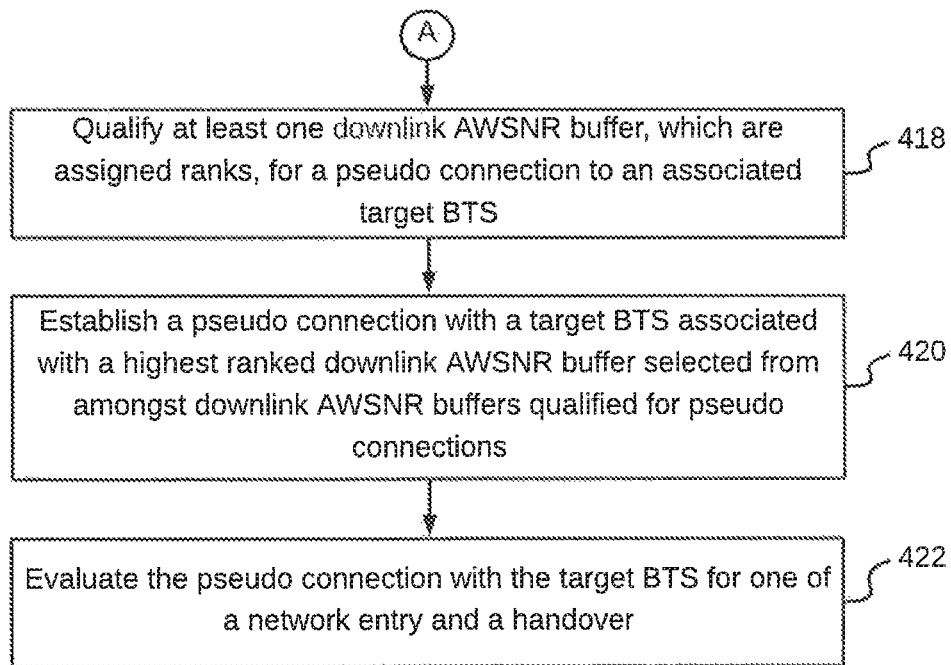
A

Qualify at least one downlink AWSNR buffer, which are assigned ranks, for a pseudo connection to an associated target BTS

418

Establish a pseudo connection with a target BTS associated with a highest ranked downlink AWSNR buffer selected from amongst downlink AWSNR buffers qualified for pseudo connections

420

Evaluate the pseudo connection with the target BTS for one of a network entry and a handover

422